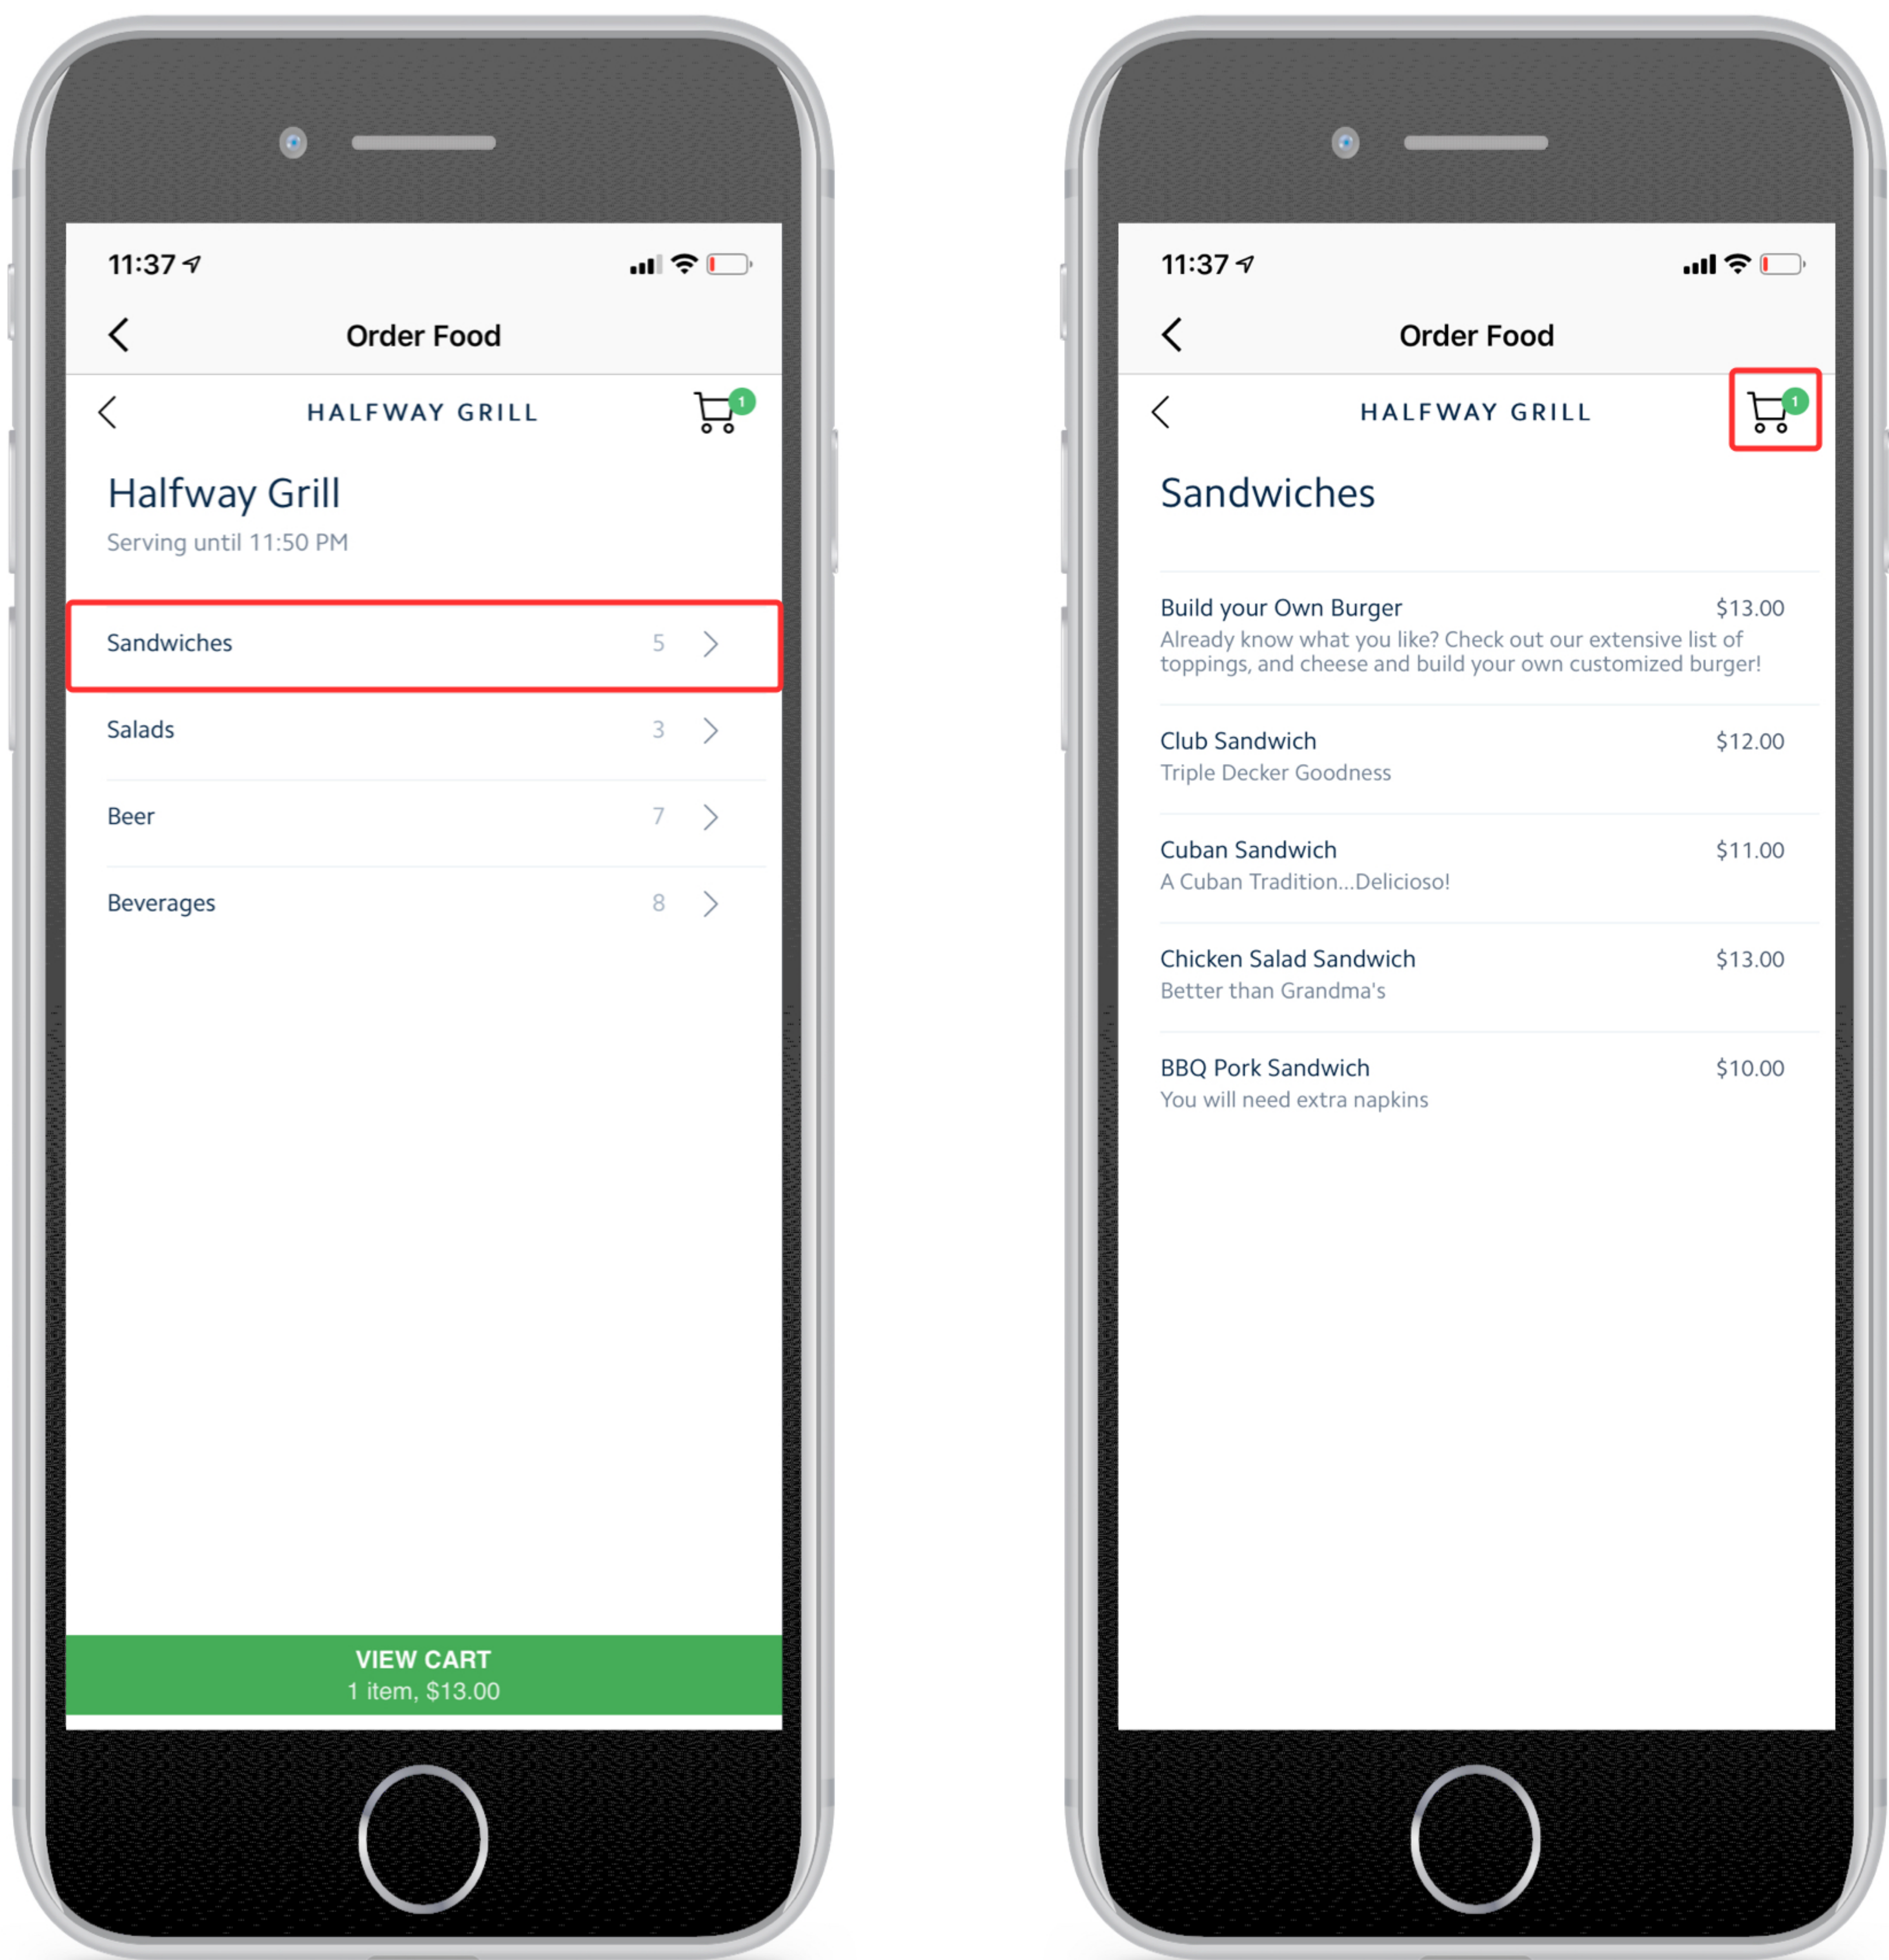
11:37

Order Food

HALFWAY GRILL

1

Halfway Grill

Serving until 11:50 PM

Sandwiches 5

Salads 3

Beer 7

Beverages 8

VIEW CART
1 item, $13.00

11:37

Order Food

HALFWAY GRILL

1

Sandwiches

Build your Own Burger $13.00
Already know what you like? Check out our extensive list of toppings, and cheese and build your own customized burger!

Club Sandwich $12.00
Triple Decker Goodness

Cuban Sandwich $11.00
A Cuban Tradition...Delicioso!

Chicken Salad Sandwich $13.00
Better than Grandma's

BBQ Pork Sandwich $10.00
You will need extra napkins